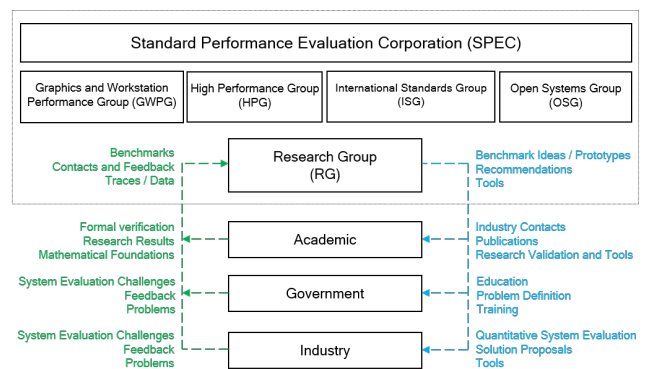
Standard Performance Evaluation Corporation (SPEC)

Graphics and Workstation Performance Group (GWPG)

High Performance Group (HPG)

International Standards Group (ISG)

Open Systems Group (OSG)

Benchmarks
Contacts and Feedback
Traces / Data

Research Group (RG)

Benchmark Ideas / Prototypes
Recommendations
Tools

Formal verification
Research Results
Mathematical Foundations

Academic

Industry Contacts
Publications
Research Validation and Tools

System Evaluation Challenges
Feedback
Problems

Government

Education
Problem Definition
Training

System Evaluation Challenges
Feedback
Problems

Industry

Quantitative System Evaluation
Solution Proposals
Tools